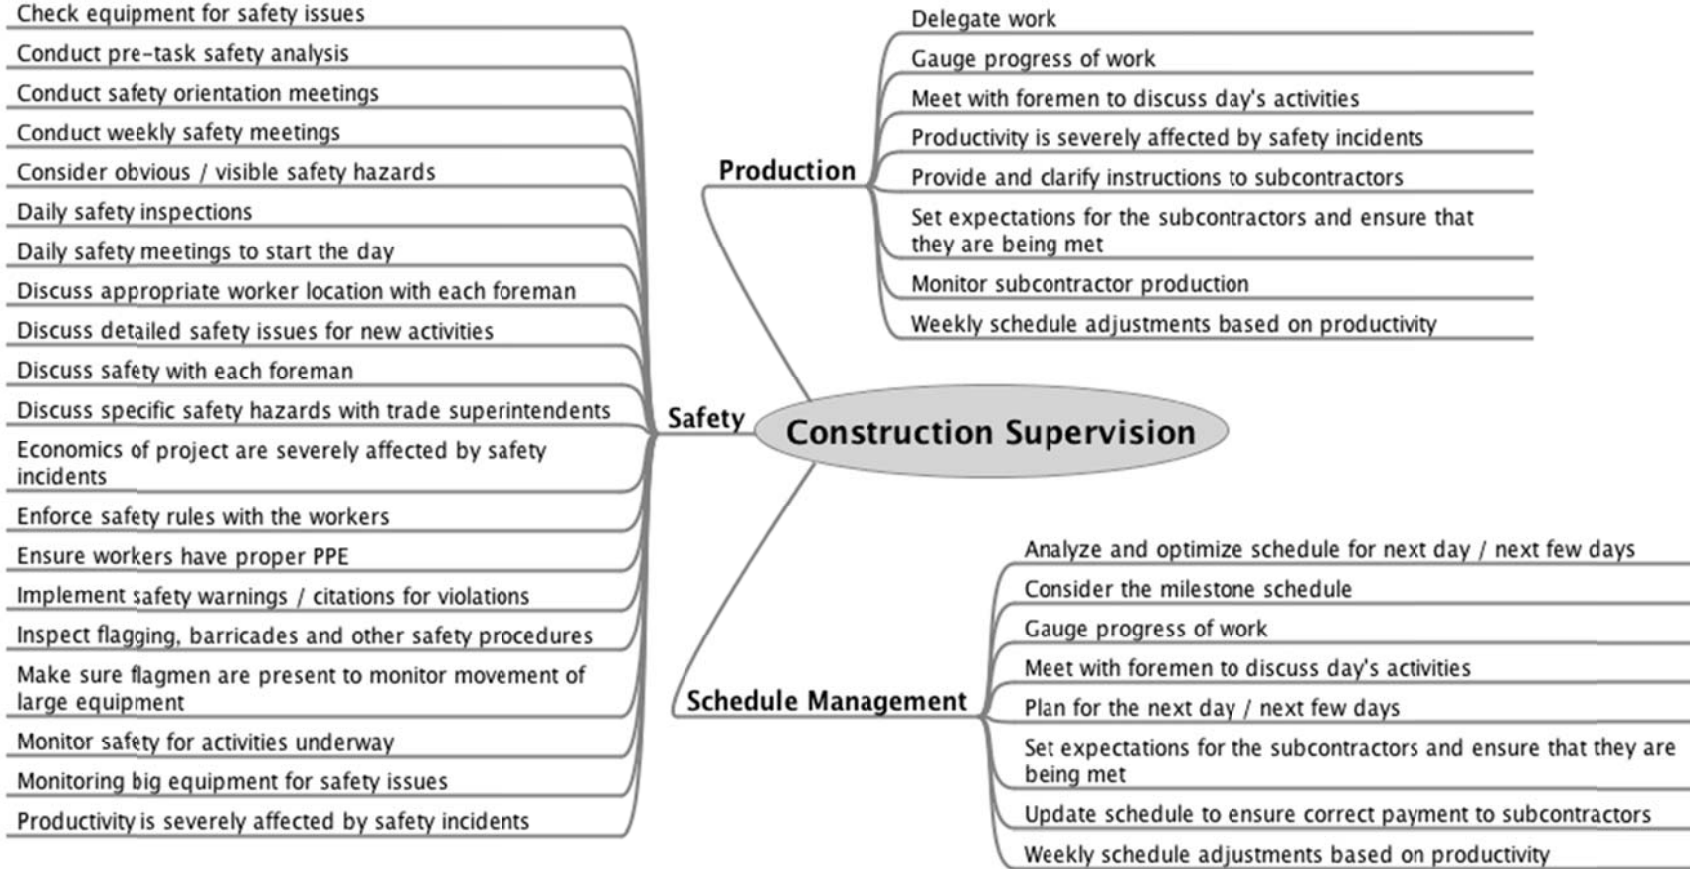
Construction Supervision

Safety

Check equipment for safety issues
Conduct pre-task safety analysis
Conduct safety orientation meetings
Conduct weekly safety meetings
Consider obvious / visible safety hazards
Daily safety inspections
Daily safety meetings to start the day
Discuss appropriate worker location with each foreman
Discuss detailed safety issues for new activities
Discuss safety with each foreman
Discuss specific safety hazards with trade superintendents
Economics of project are severely affected by safety incidents
Enforce safety rules with the workers
Ensure workers have proper PPE
Implement safety warnings / citations for violations
Inspect flagging, barricades and other safety procedures
Make sure flagmen are present to monitor movement of large equipment
Monitor safety for activities underway
Monitoring big equipment for safety issues
Productivity is severely affected by safety incidents

Production

Delegate work
Gauge progress of work
Meet with foremen to discuss day's activities
Productivity is severely affected by safety incidents
Provide and clarify instructions to subcontractors
Set expectations for the subcontractors and ensure that they are being met
Monitor subcontractor production
Weekly schedule adjustments based on productivity

Schedule Management

Analyze and optimize schedule for next day / next few days
Consider the milestone schedule
Gauge progress of work
Meet with foremen to discuss day's activities
Plan for the next day / next few days
Set expectations for the subcontractors and ensure that they are being met
Update schedule to ensure correct payment to subcontractors
Weekly schedule adjustments based on productivity